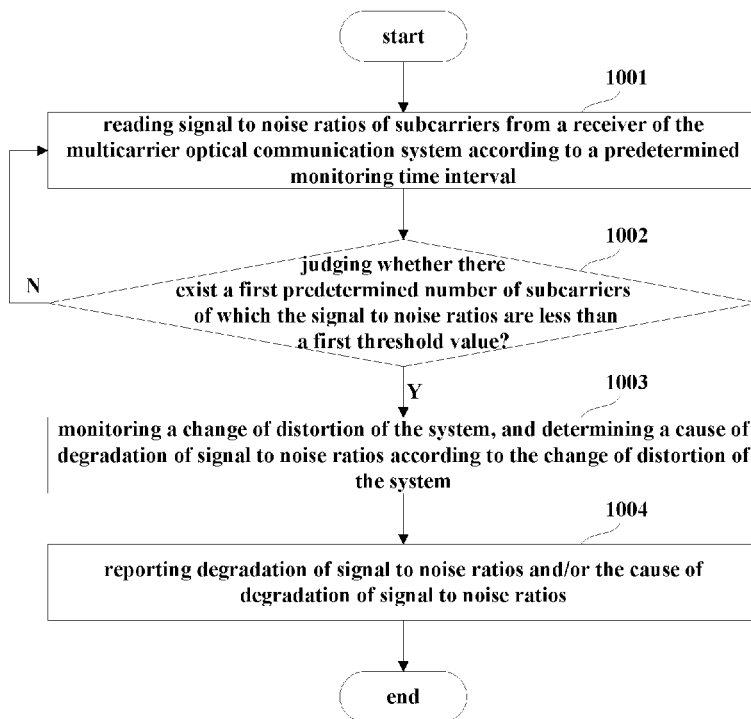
start

1001

reading signal to noise ratios of subcarriers from a receiver of the multicarrier optical communication system according to a predetermined monitoring time interval

1002

judging whether there exist a first predetermined number of subcarriers of which the signal to noise ratios are less than a first threshold value?

N

Y

1003

monitoring a change of distortion of the system, and determining a cause of degradation of signal to noise ratios according to the change of distortion of the system

1004

reporting degradation of signal to noise ratios and/or the cause of degradation of signal to noise ratios

end